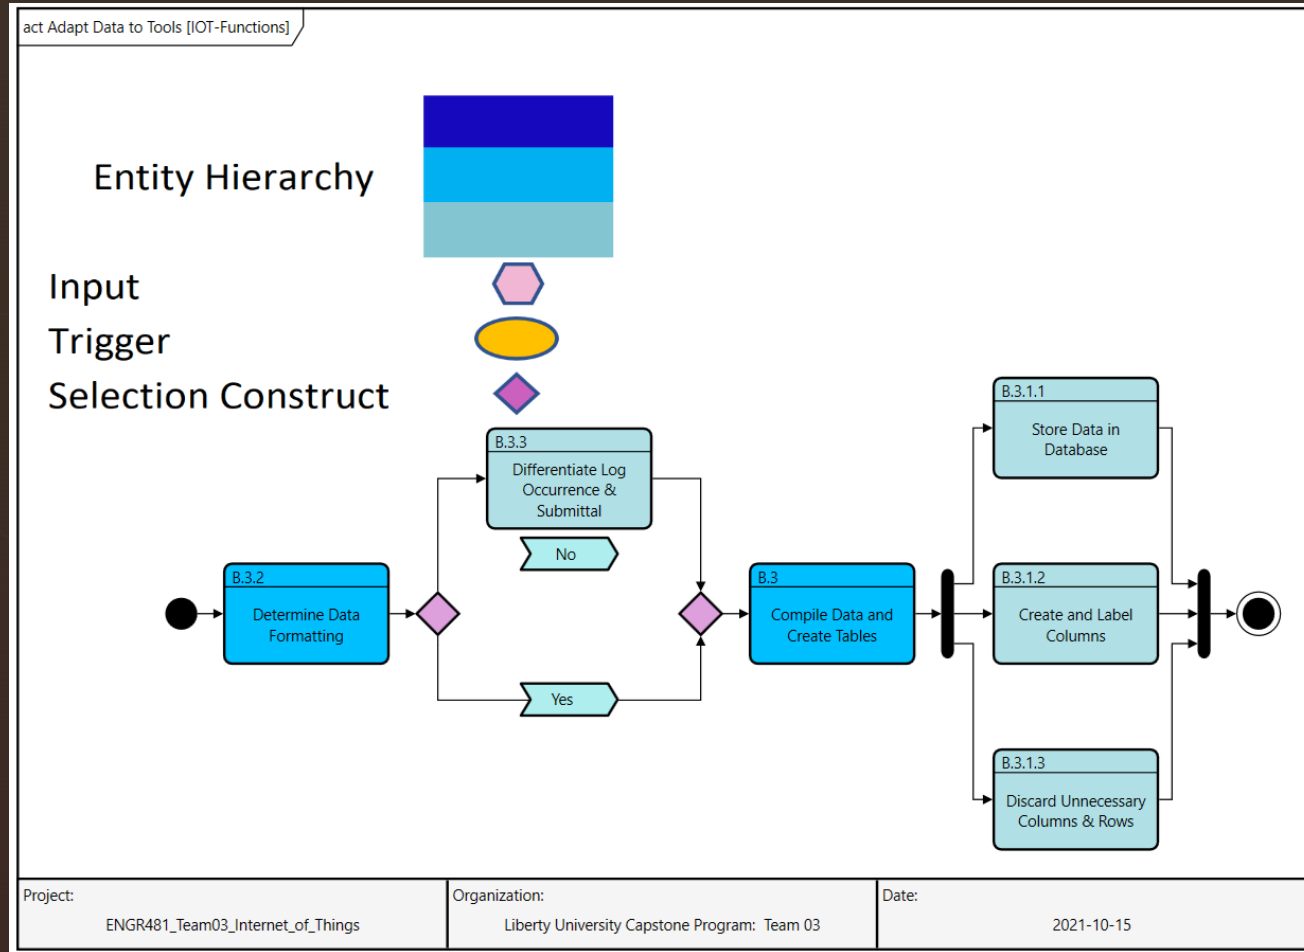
act Adapt Data to Tools [IOT-Functions]

Entity Hierarchy

Input
Trigger
Selection Construct

B.3.2
Determine Data Formatting

B.3.3
Differentiate Log Occurrence & Submittal

No

Yes

B.3
Compile Data and Create Tables

B.3.1.1
Store Data in Database

B.3.1.2
Create and Label Columns

B.3.1.3
Discard Unnecessary Columns & Rows

| Project: | Organization: | Date: |
|---|---|---|
| ENGR481_Team03_Internet_of_Things | Liberty University Capstone Program: Team 03 | 2021-10-15 |